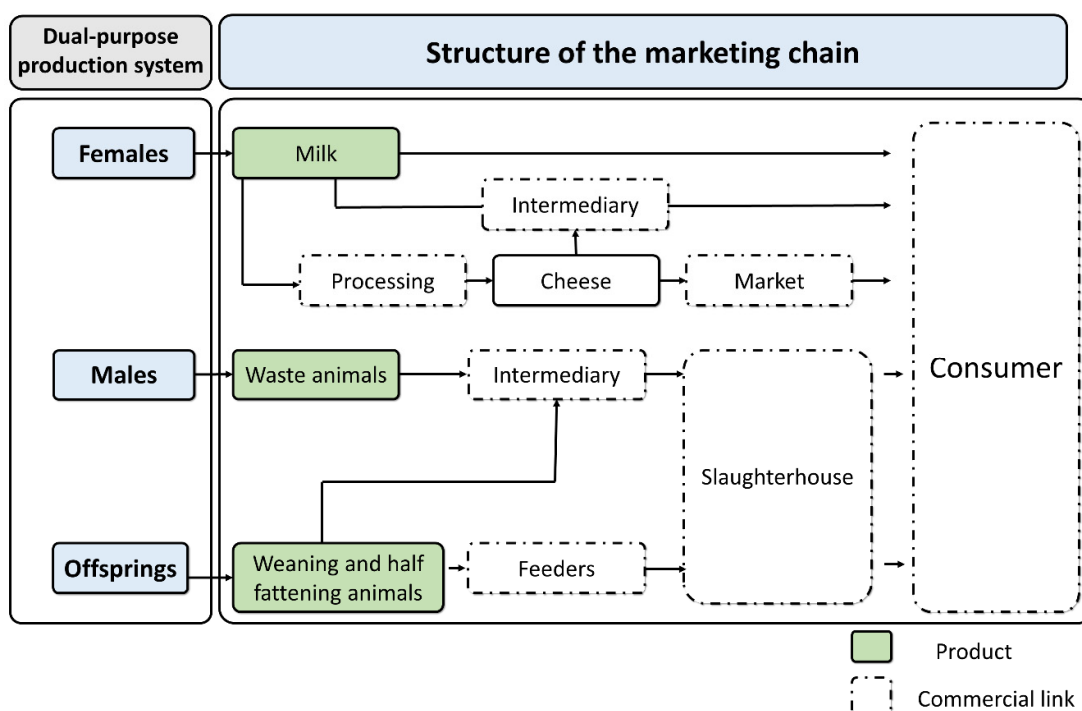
Dual-purpose production system

Structure of the marketing chain

Females

Milk

Intermediary

Processing

Cheese

Market

Consumer

Males

Waste animals

Intermediary

Slaughterhouse

Offsprings

Weaning and half fattening animals

Feeders

Product

Commercial link